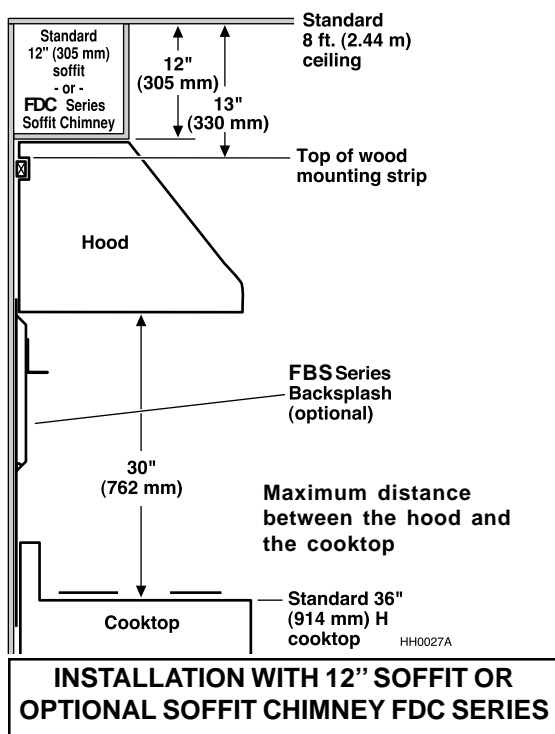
Standard 12" (305 mm) soffit - or - FDC Series Soffit Chimney

12" (305 mm)

13" (330 mm)

Standard 8 ft. (2.44 m) ceiling

Top of wood mounting strip

Hood

FBS Series Backsplash (optional)

30" (762 mm)

Maximum distance between the hood and the cooktop

Cooktop

Standard 36" (914 mm) H cooktop

HH0027A

INSTALLATION WITH 12'' SOFFIT OR OPTIONAL SOFFIT CHIMNEY FDC SERIES